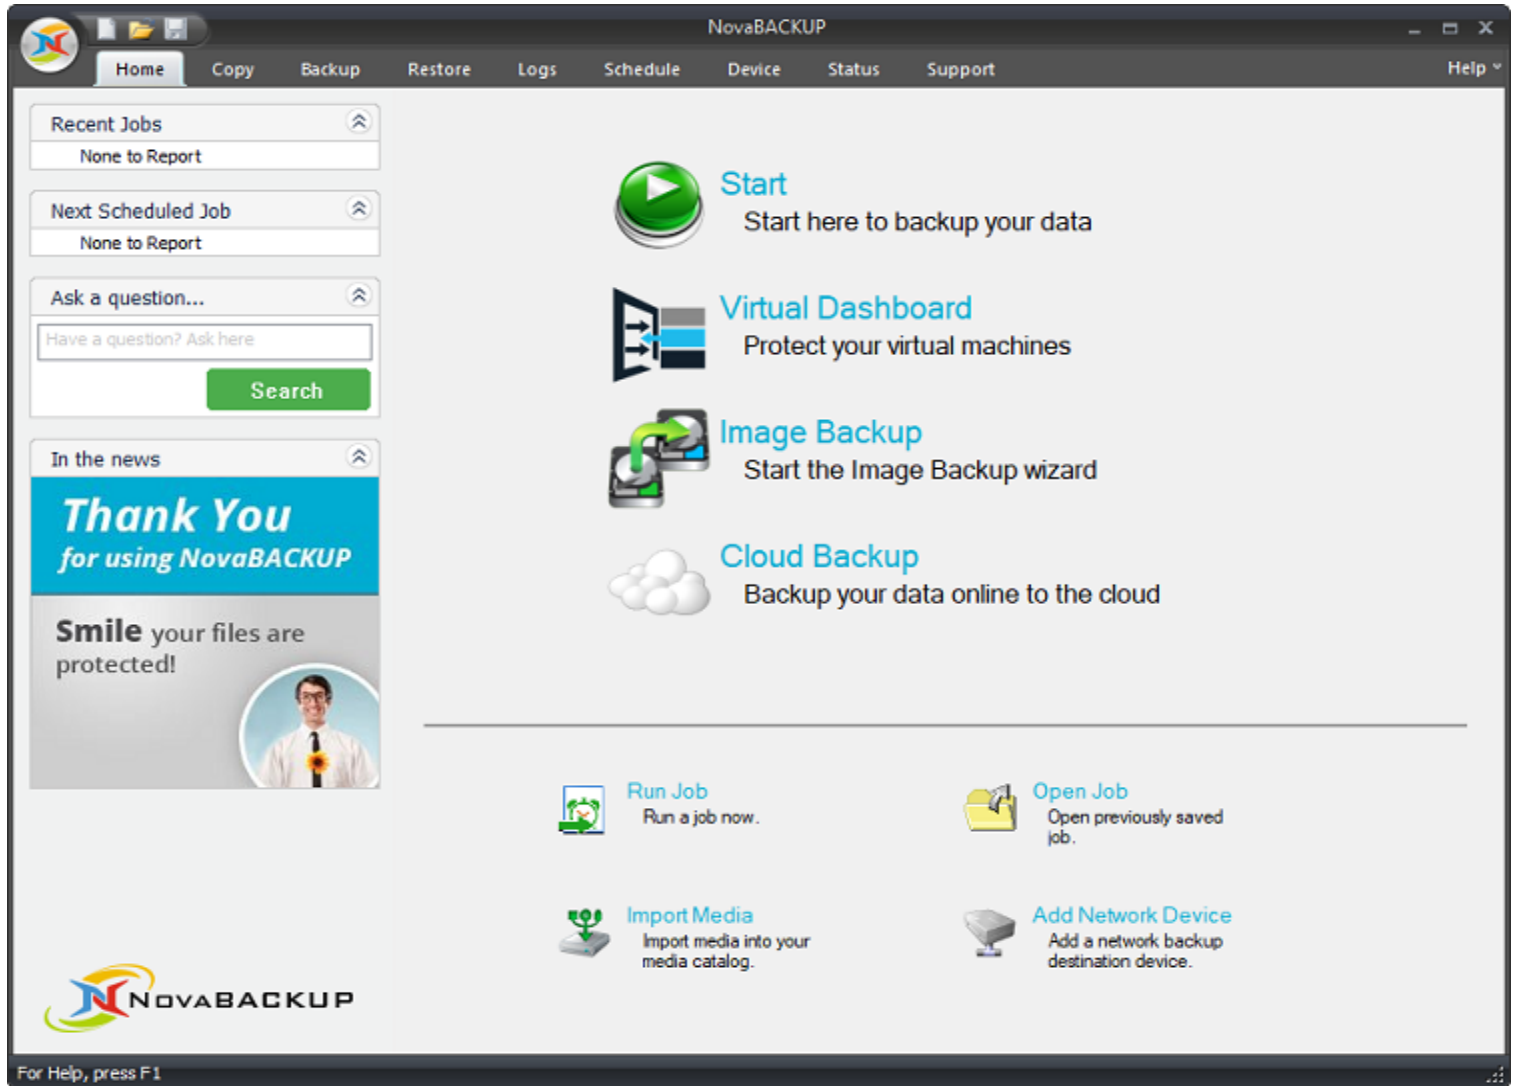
NovaBACKUP

Home Copy Backup Restore Logs Schedule Device Status Support Help

Recent Jobs
None to Report

Next Scheduled Job
None to Report

Ask a question...
Have a question? Ask here
Search

In the news
Thank You
for using NovaBACKUP
Smile your files are protected!

Start
Start here to backup your data

Virtual Dashboard
Protect your virtual machines

Image Backup
Start the Image Backup wizard

Cloud Backup
Backup your data online to the cloud

Run Job
Run a job now.

Open Job
Open previously saved job.

Import Media
Import media into your media catalog.

Add Network Device
Add a network backup destination device.

NOVABACKUP

For Help, press F1